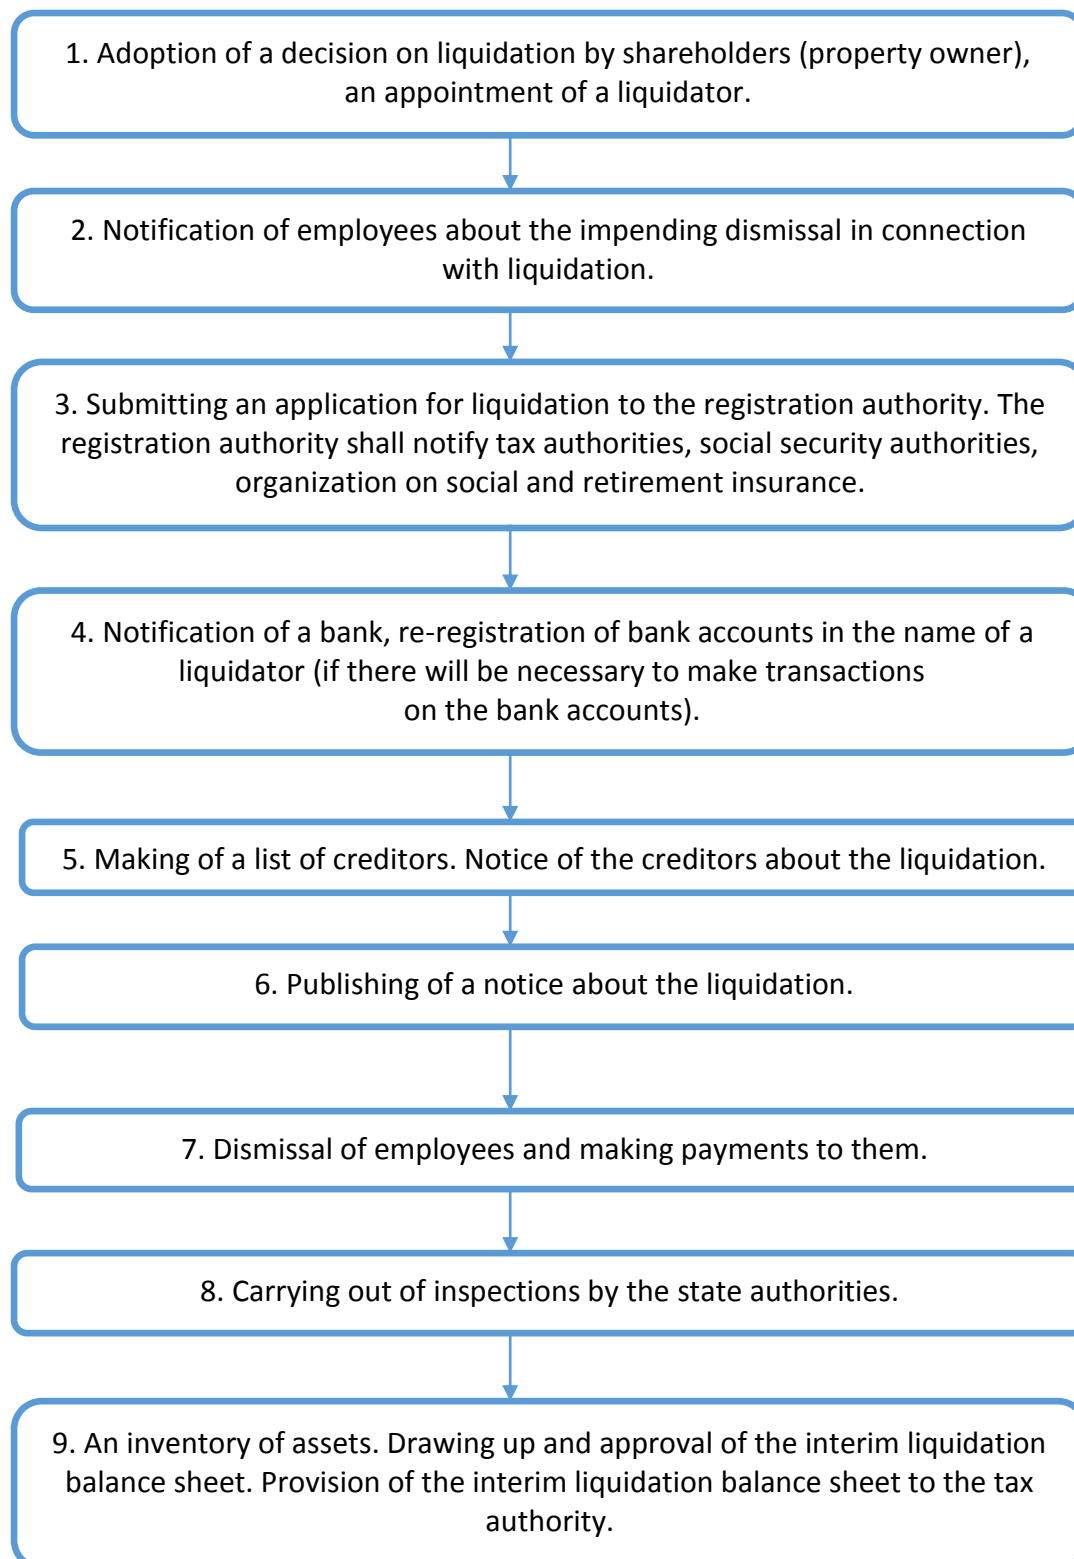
1. Adoption of a decision on liquidation by shareholders (property owner), an appointment of a liquidator.

2. Notification of employees about the impending dismissal in connection with liquidation.

3. Submitting an application for liquidation to the registration authority. The registration authority shall notify tax authorities, social security authorities, organization on social and retirement insurance.

4. Notification of a bank, re-registration of bank accounts in the name of a liquidator (if there will be necessary to make transactions on the bank accounts).

5. Making of a list of creditors. Notice of the creditors about the liquidation.

6. Publishing of a notice about the liquidation.

7. Dismissal of employees and making payments to them.

8. Carrying out of inspections by the state authorities.

9. An inventory of assets. Drawing up and approval of the interim liquidation balance sheet. Provision of the interim liquidation balance sheet to the tax authority.